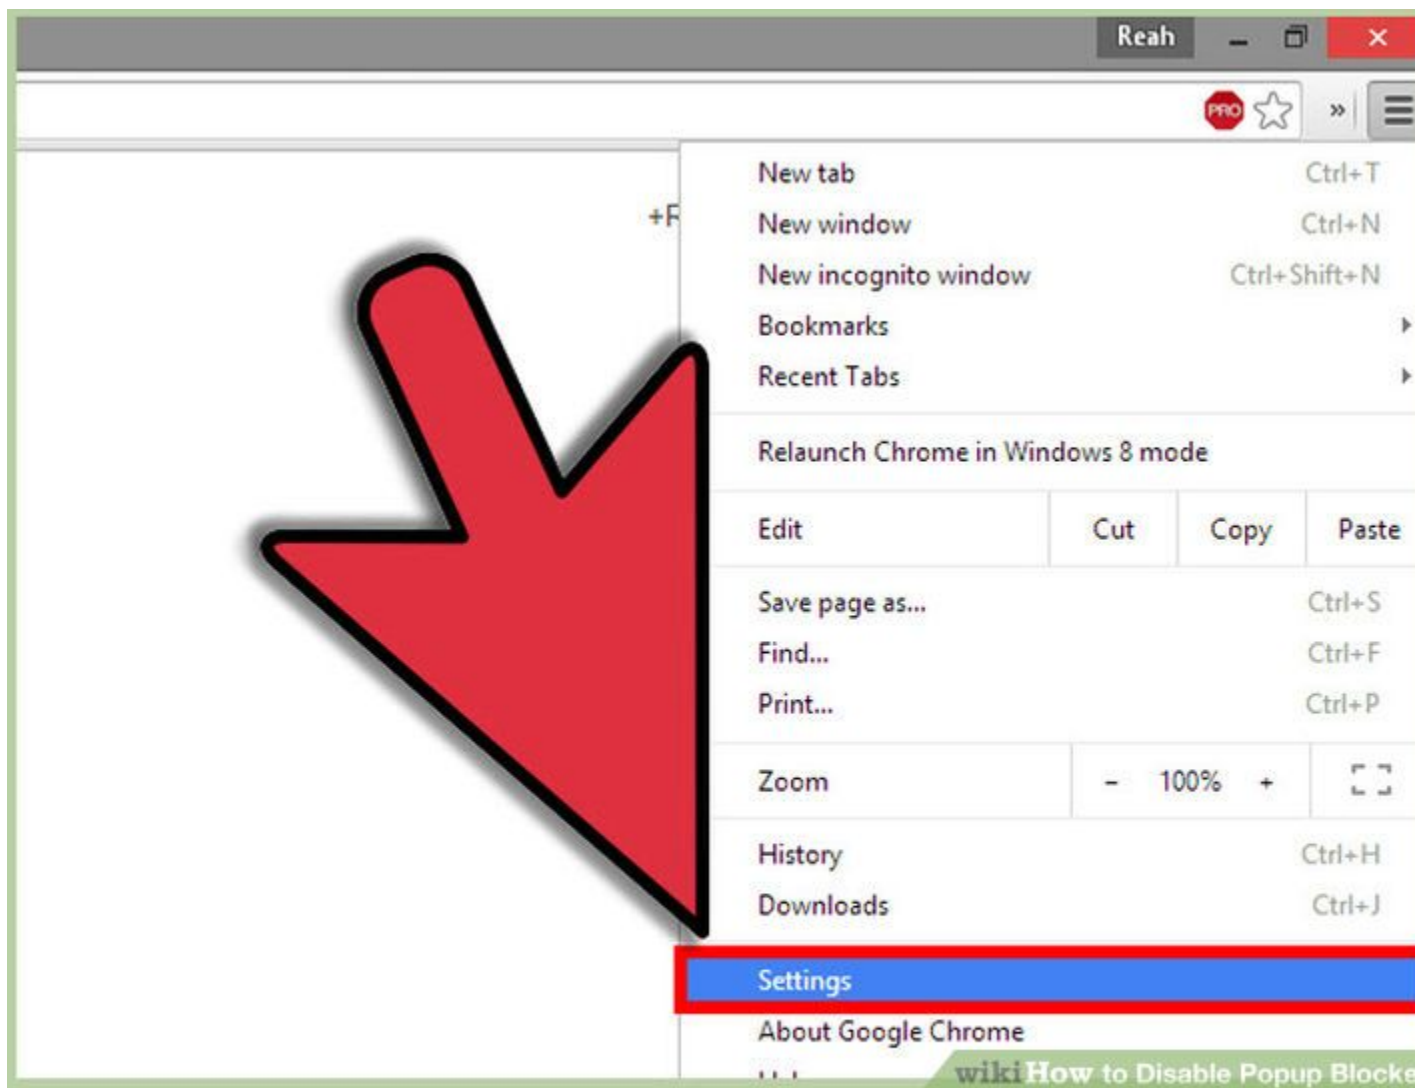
Reah

PRO »

+F

New tab Ctrl+T
New window Ctrl+N
New incognito window Ctrl+Shift+N
Bookmarks
Recent Tabs

Relaunch Chrome in Windows 8 mode

| Edit | Cut | Copy | Paste |
|---|---|---|---|

Save page as... Ctrl+S
Find... Ctrl+F
Print... Ctrl+P

| Zoom | - 100% + | |
|---|---|---|

History Ctrl+H
Downloads Ctrl+J

Settings
About Google Chrome

wikiHow to Disable Popup Blocke